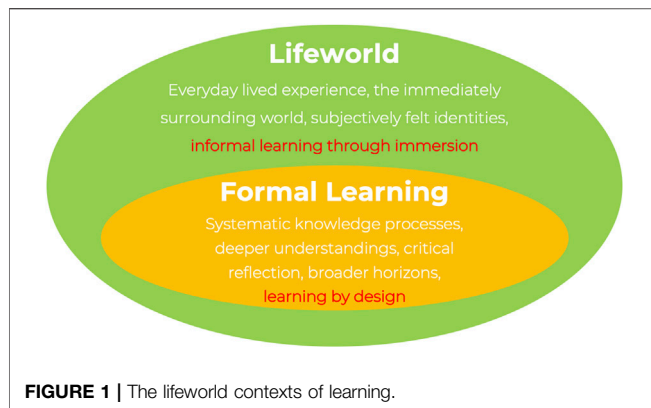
Lifeworld

Everyday lived experience, the immediately surrounding world, subjectively felt identities, informal learning through immersion

Formal Learning

Systematic knowledge processes, deeper understandings, critical reflection, broader horizons, learning by design

FIGURE 1 | The lifeworld contexts of learning.